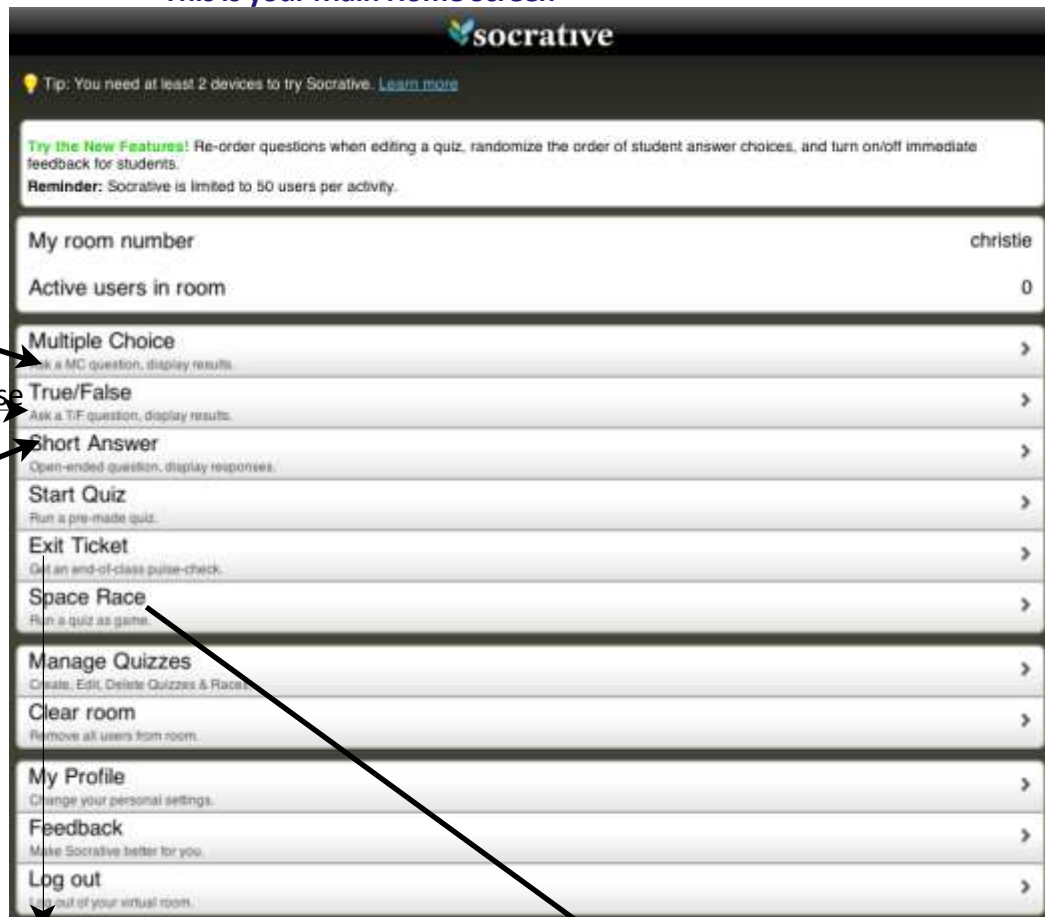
This is your main Home screen

socrative

Tip: You need at least 2 devices to try Socrative. Learn more

Try the New Features! Re-order questions when editing a quiz, randomize the order of student answer choices, and turn on/off immediate feedback for students.
Reminder: Socrative is limited to 50 users per activity.

My room number christie

Active users in room 0

Multiple Choice
Ask a MC question, display results.

se True/False
Ask a T/F question, display results.

Short Answer
Open-ended question, display responses.

Start Quiz
Run a pre-made quiz.

Exit Ticket
Get an end-of-class pulse-check.

Space Race
Run a quiz as game.

Manage Quizzes
Create, Edit, Delete Quizzes & Races

Clear room
Remove all users from room.

My Profile
Change your personal settings.

Feedback
Make Socrative better for you.

Log out
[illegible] out of your virtual room.